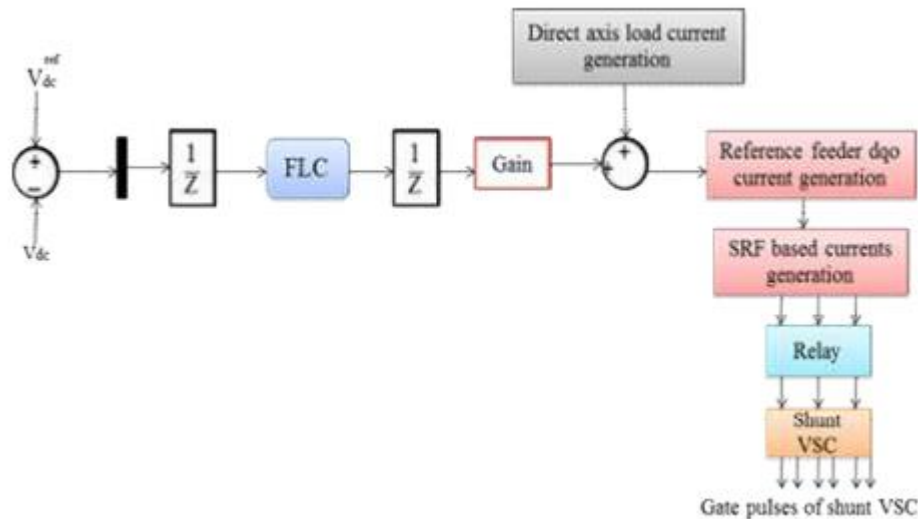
$V_{dc}^{ref}$

+

−

$V_{dc}$

$\frac{1}{Z}$

FLC

$\frac{1}{Z}$

Gain

Direct axis load current generation

+

+

Reference feeder dqo current generation

SRF based currents generation

Relay

Shunt VSC

Gate pulses of shunt VSC